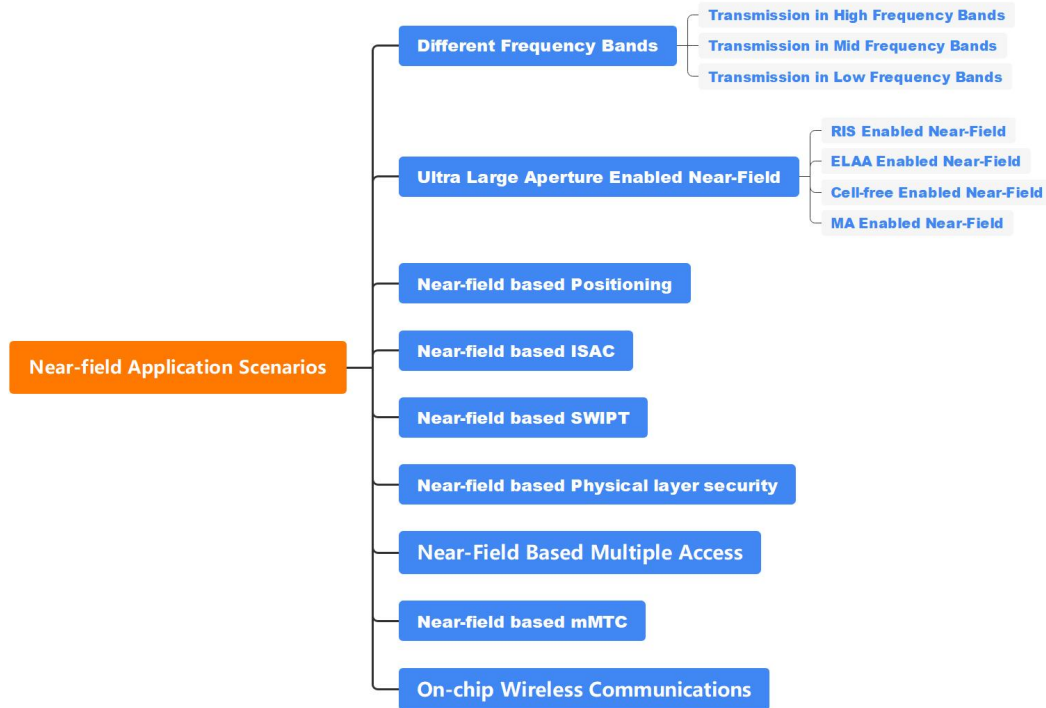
Near-field Application Scenarios

Different Frequency Bands

Transmission in High Frequency Bands

Transmission in Mid Frequency Bands

Transmission in Low Frequency Bands

Ultra Large Aperture Enabled Near-Field

RIS Enabled Near-Field

ELAA Enabled Near-Field

Cell-free Enabled Near-Field

MA Enabled Near-Field

Near-field based Positioning

Near-field based ISAC

Near-field based SWIPT

Near-field based Physical layer security

Near-Field Based Multiple Access

Near-field based mMTC

On-chip Wireless Communications